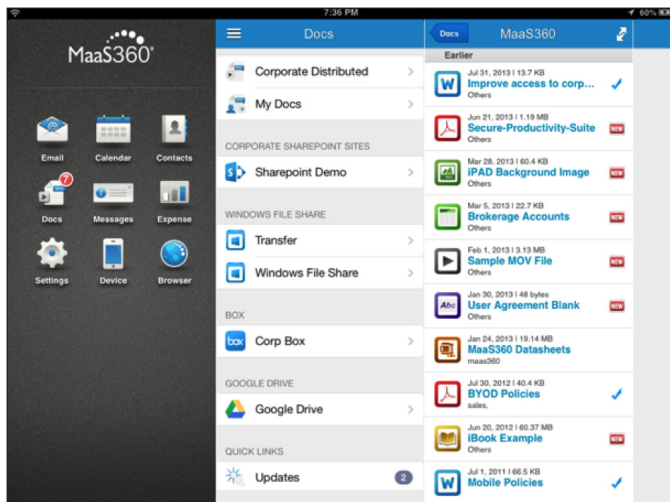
7:36 PM

60%

MaaS360

Email
Calendar
Contacts
7
Docs
Messages
Expense
Settings
Device
Browser

Docs

Corporate Distributed
My Docs

CORPORATE SHAREPOINT SITES

Sharepoint Demo

WINDOWS FILE SHARE

Transfer
Windows File Share

BOX

box Corp Box

GOOGLE DRIVE

Google Drive

QUICK LINKS

Updates 2

Docs
MaaS360

Earlier

Jul 31, 2013 | 13.7 KB
Improve access to corp...
Others

Jun 21, 2013 | 1.19 MB
Secure-Productivity-Suite
Others
NEW

Mar 28, 2013 | 60.4 KB
iPAD Background Image
Others
NEW

Mar 5, 2013 | 22.7 KB
Brokerage Accounts
Others
NEW

Feb 1, 2013 | 3.13 MB
Sample MOV File
Others
NEW

Jan 30, 2013 | 48 bytes
User Agreement Blank
Others
NEW

Jan 24, 2013 | 19.14 MB
MaaS360 Datasheets
maas360

Jul 30, 2012 | 40.4 KB
BYOD Policies
sales,

Jun 20, 2012 | 60.37 MB
iBook Example
Others
NEW

Jul 1, 2011 | 66.5 KB
Mobile Policies